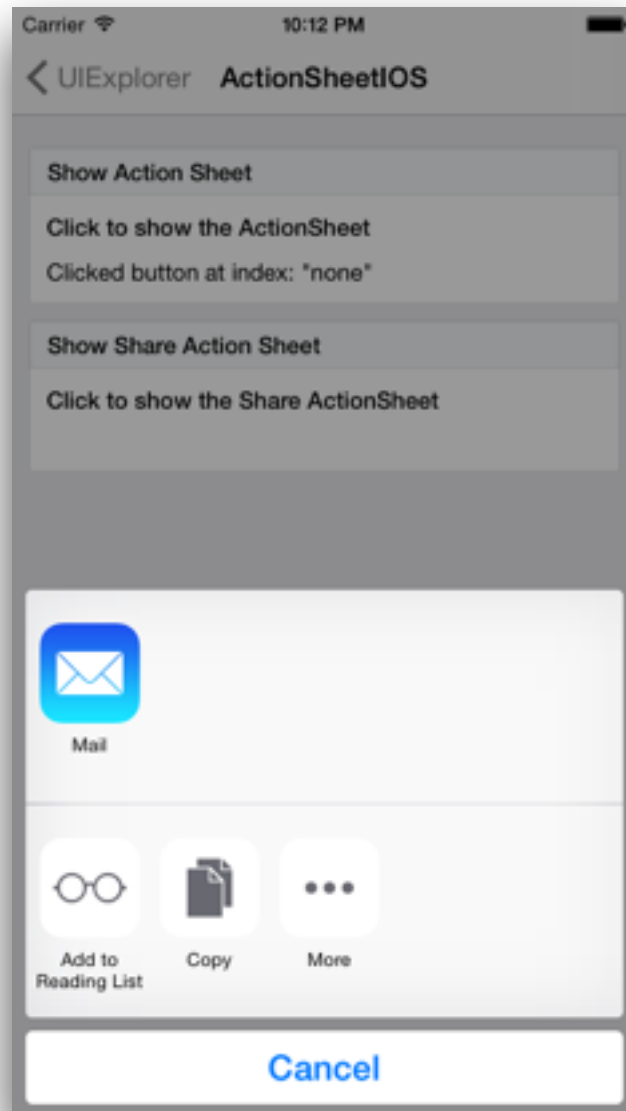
Carrier 10:12 PM

UIExplorer ActionSheetIOS

Show Action Sheet

Click to show the ActionSheet

Clicked button at index: "none"

Show Share Action Sheet

Click to show the Share ActionSheet

Mail

Add to Reading List

Copy

More

Cancel